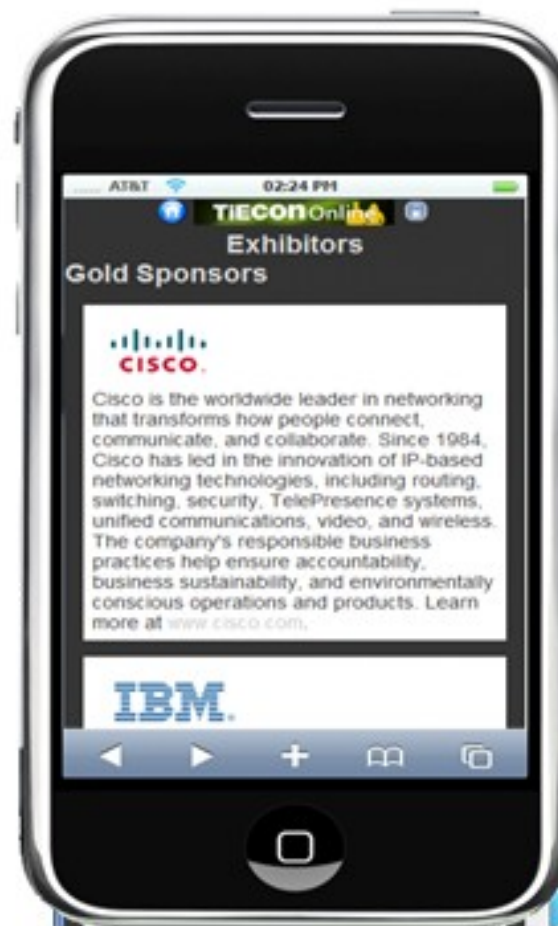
AT&T 02:24 PM
TiEcon Online
Exhibitors
Gold Sponsors

CISCO

Cisco is the worldwide leader in networking that transforms how people connect, communicate, and collaborate. Since 1984, Cisco has led in the innovation of IP-based networking technologies, including routing, switching, security, TelePresence systems, unified communications, video, and wireless. The company's responsible business practices help ensure accountability, business sustainability, and environmentally conscious operations and products. Learn more at www.cisco.com.

IBM